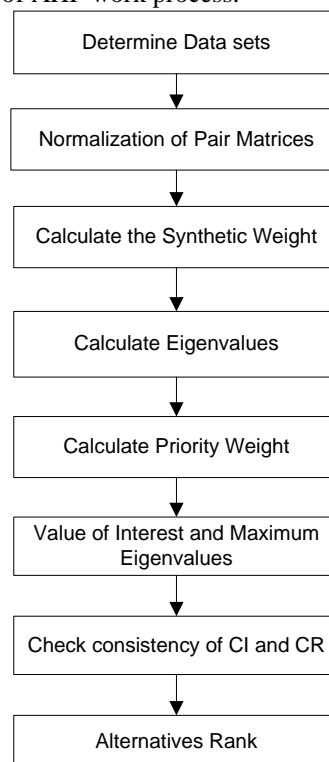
of AHP work process.

Determine Data sets

Normalization of Pair Matrices

Calculate the Synthetic Weight

Calculate Eigenvalues

Calculate Priority Weight

Value of Interest and Maximum Eigenvalues

Check consistency of CI and CR

Alternatives Rank